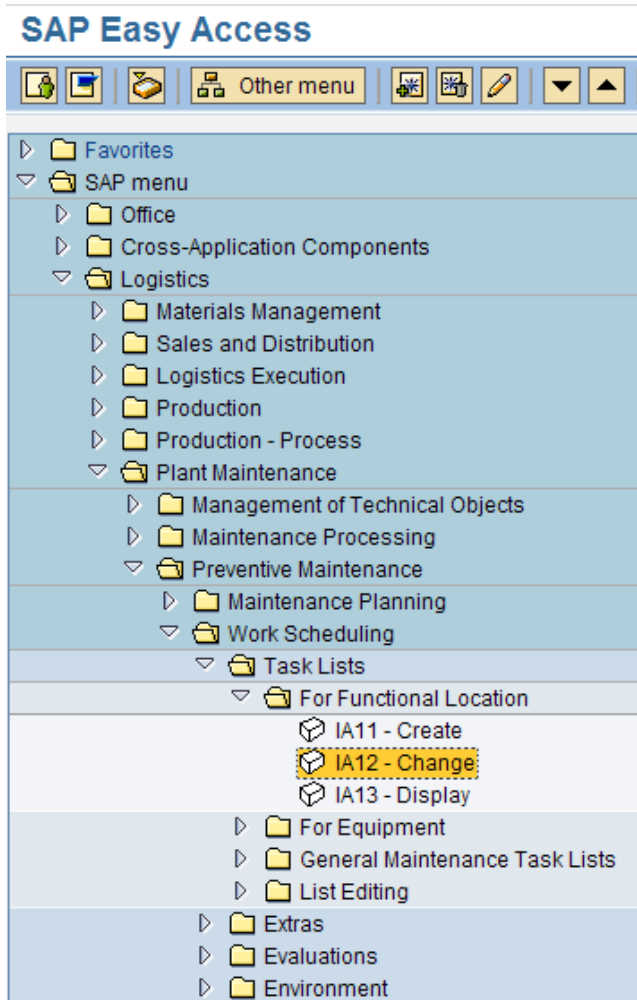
SAP Easy Access

Other menu

Favorites
SAP menu
Office
Cross-Application Components
Logistics
Materials Management
Sales and Distribution
Logistics Execution
Production
Production - Process
Plant Maintenance
Management of Technical Objects
Maintenance Processing
Preventive Maintenance
Maintenance Planning
Work Scheduling
Task Lists
For Functional Location
IA11 - Create
IA12 - Change
IA13 - Display
For Equipment
General Maintenance Task Lists
List Editing
Extras
Evaluations
Environment